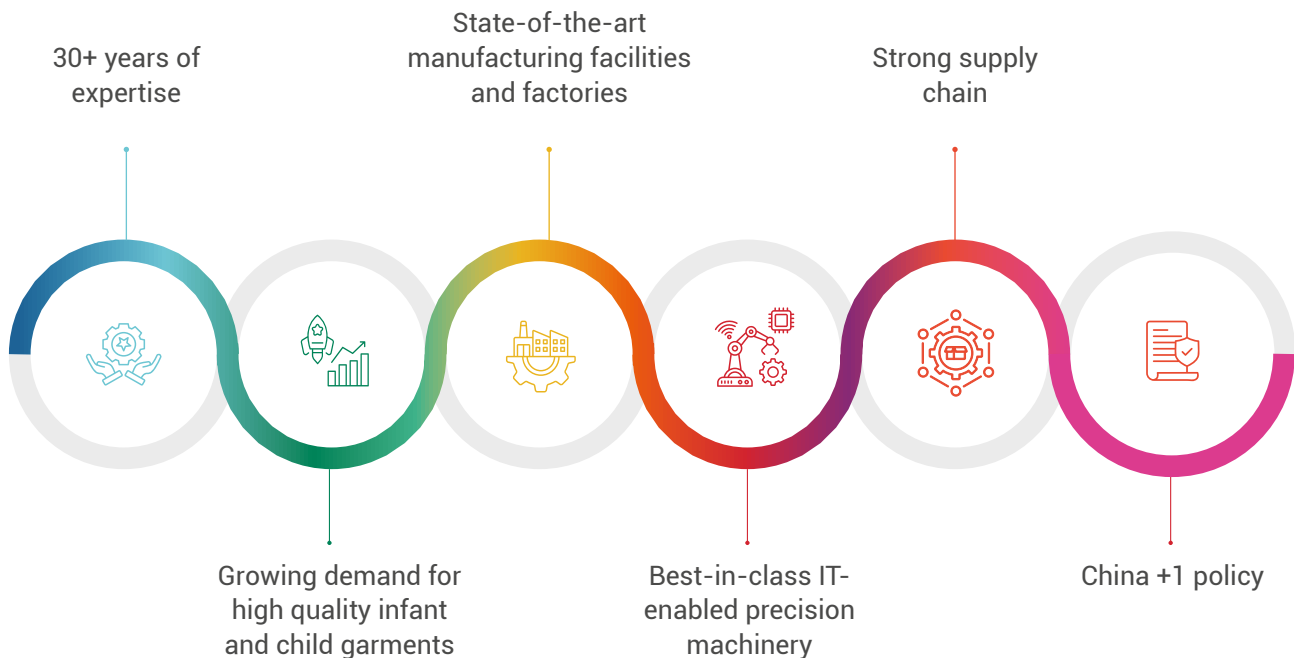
30+ years of expertise

State-of-the-art manufacturing facilities and factories

Strong supply chain

Growing demand for high quality infant and child garments

Best-in-class IT-enabled precision machinery

China +1 policy